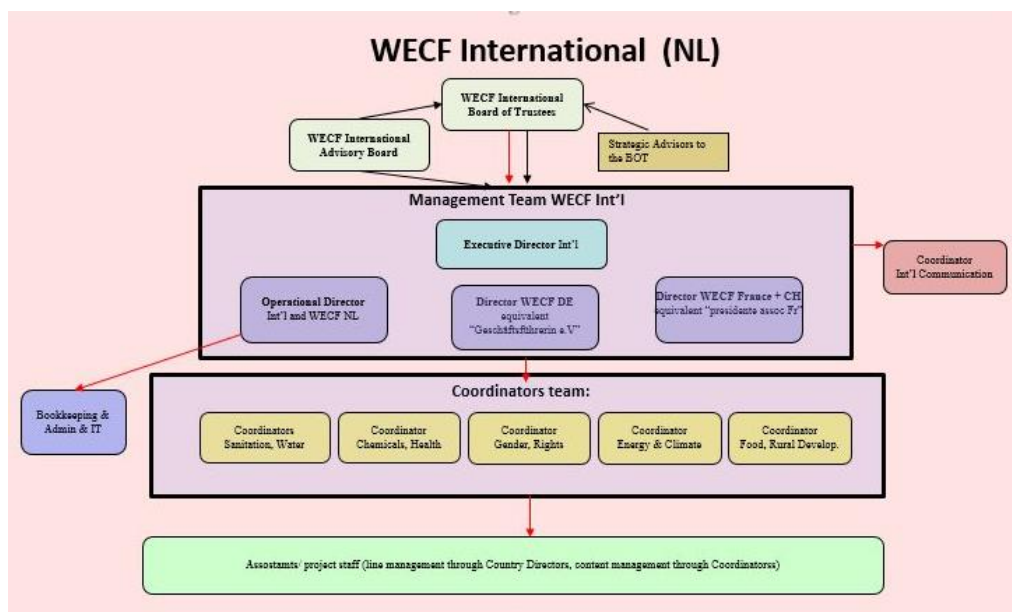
WECF International (NL)

WECF International Board of Trustees

WECF International Advisory Board

Strategic Advisors to the BOT

Management Team WECF Int'l

Executive Director Int'l

Coordinator Int'l Communication

Operational Director Int'l and WECF NL

Director WECF DE equivalent "Geschäftsführerin e.V"

Director WECF France + CH equivalent "presidente assoc Fr"

Bookkeeping & Admin & IT

Coordinators team:

Coordinators Sanitation, Water

Coordinator Chemicals, Health

Coordinator Gender, Rights

Coordinator Energy & Climate

Coordinator Food, Rural Develop.

Assostamts/ project staff (line management through Country Directors, content management through Coordinatorss)